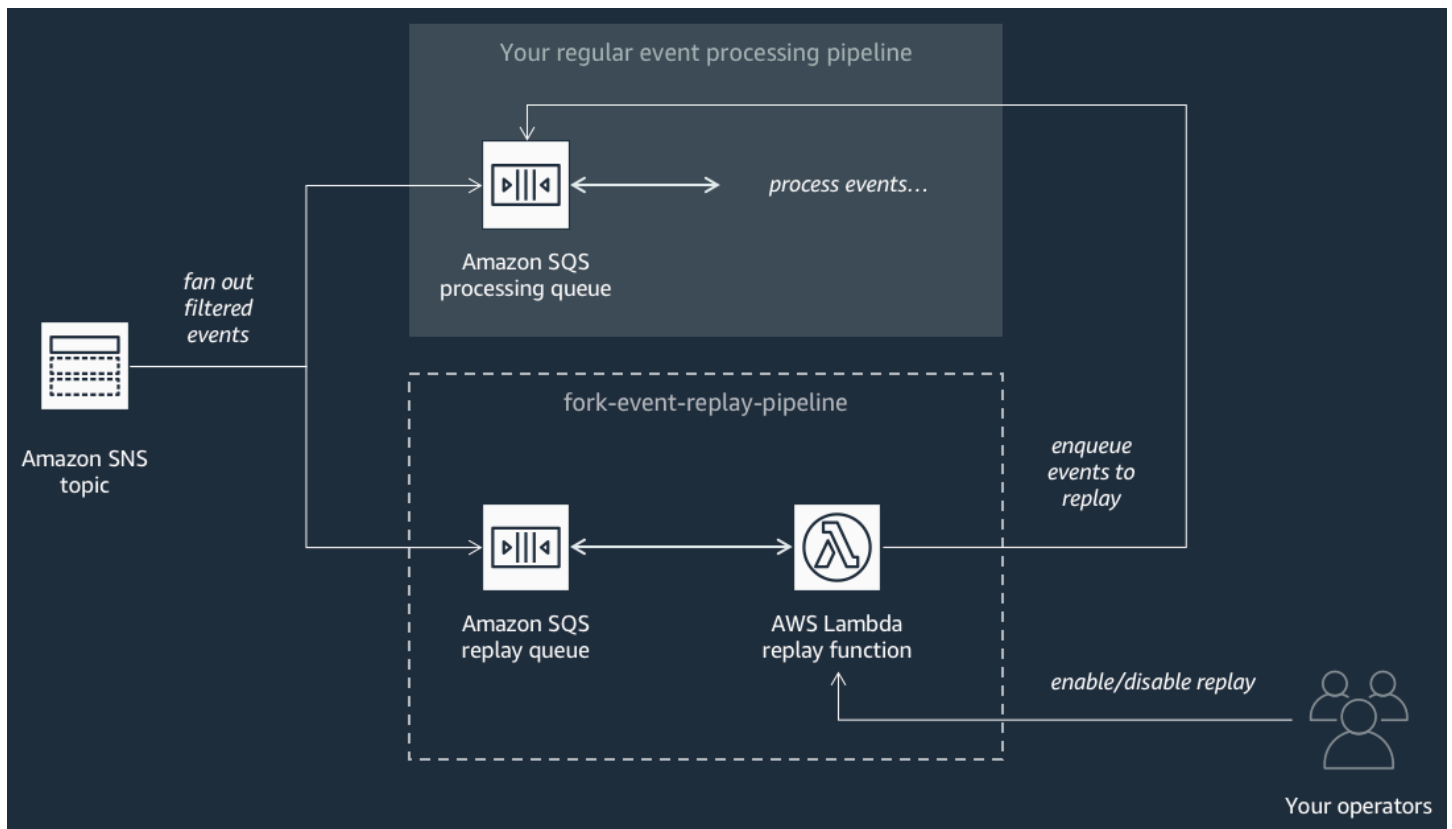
Your regular event processing pipeline

process events…

Amazon SQS processing queue

fan out filtered events

Amazon SNS topic

fork-event-replay-pipeline

enqueue events to replay

Amazon SQS replay queue

AWS Lambda replay function

enable/disable replay

Your operators